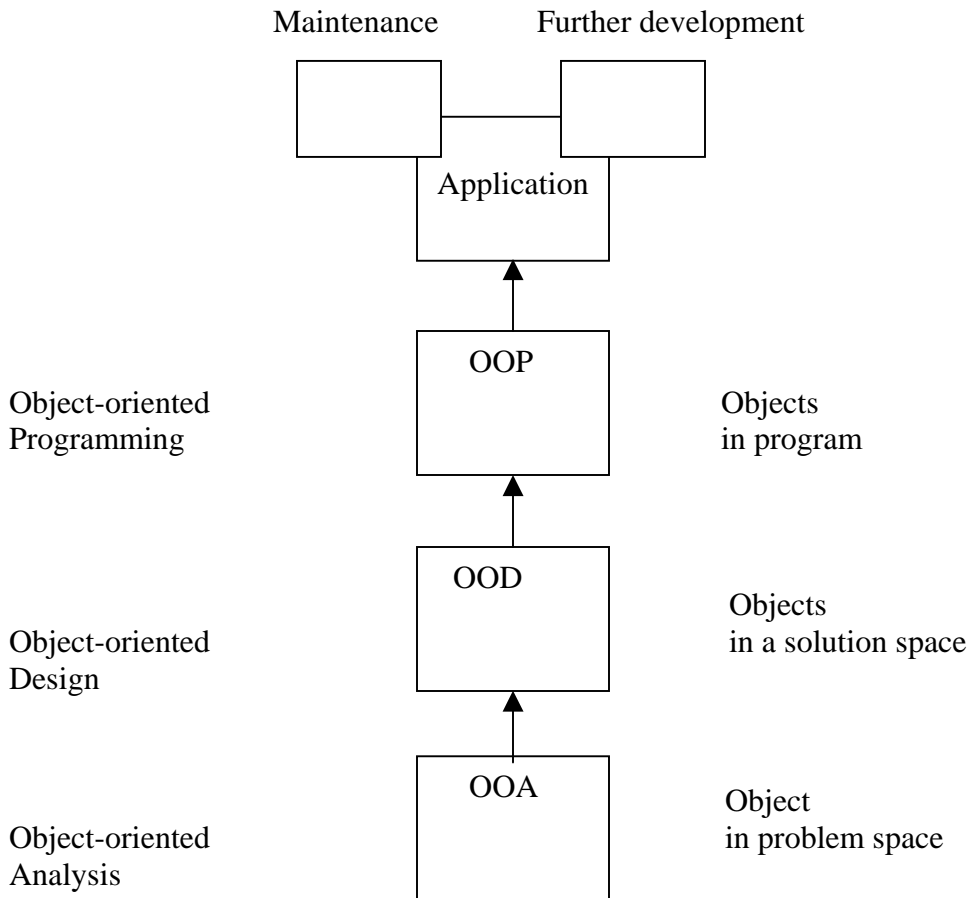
Maintenance Further development

Application

OOP

Object-oriented Programming

Objects in program

OOD

Object-oriented Design

Objects in a solution space

OOA

Object-oriented Analysis

Object in problem space